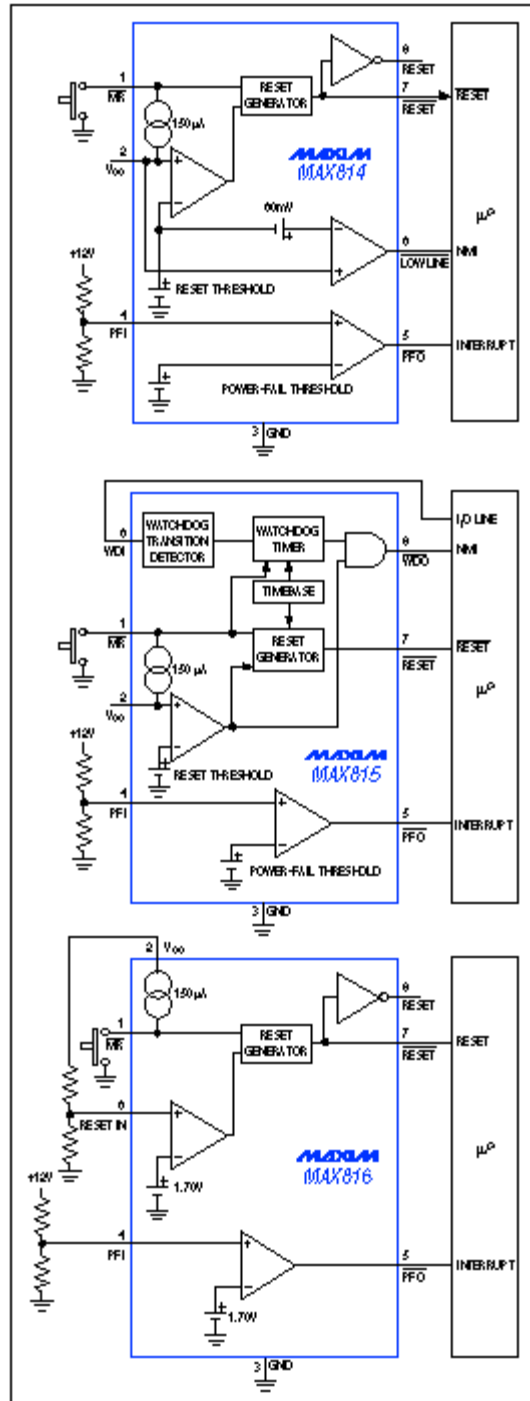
1
$\overline{MR}$
150 µA
2
$V_{CC}$
RESET GENERATOR
8
RESET
7
$\overline{RESET}$
$\overline{RESET}$
MAXIM
MAX814
60mV
µP
+12V
6
$\overline{LOWLINE}$
NMI
RESET THRESHOLD
4
PFI
5
$\overline{PFO}$
INTERRUPT
POWER-FAIL THRESHOLD
3
GND

I/O LINE
6
WDI
WATCHDOG TRANSITION DETECTOR
WATCHDOG TIMER
8
$\overline{WDO}$
NMI
TIMEBASE
1
$\overline{MR}$
RESET GENERATOR
7
$\overline{RESET}$
RESET
150 µA
µP
2
$V_{CC}$
+12V
RESET THRESHOLD
MAXIM
MAX815
4
PFI
5
$\overline{PFO}$
INTERRUPT
POWER-FAIL THRESHOLD
3
GND

2
$V_{CC}$
150 µA
8
RESET
1
$\overline{MR}$
RESET GENERATOR
7
$\overline{RESET}$
RESET
6
RESET IN
MAXIM
µP
MAX816
1.70V
+12V
4
PFI
5
$\overline{PFO}$
INTERRUPT
1.70V
3
GND